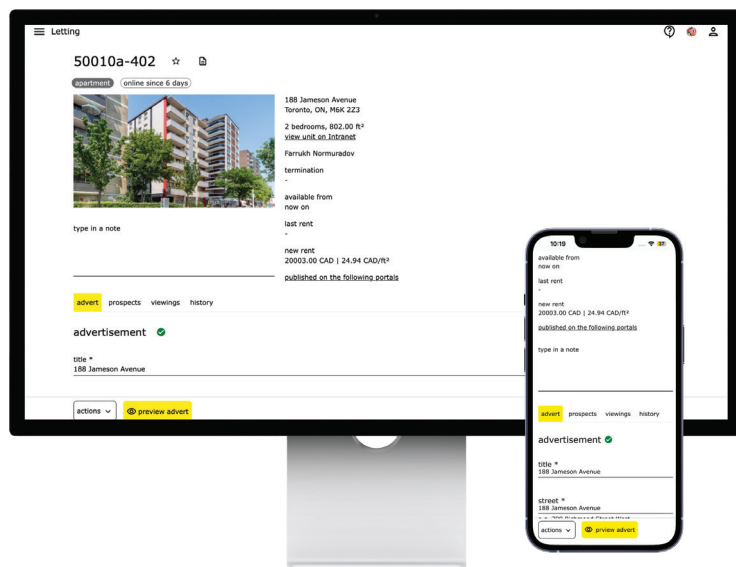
Letting

50010a-402

apartment online since 6 days

188 Jameson Avenue
Toronto, ON, M6K 2Z3

2 bedrooms, 802.00 ft²
view unit on Intranet

Farrukh Normuradov

termination
-

available from
now on

last rent
-

new rent
20003.00 CAD | 24.94 CAD/ft²

published on the following portals

type in a note

advert prospects viewings history

advertisement

title *
188 Jameson Avenue

actions preview advert

10:19

available from
now on

last rent
-

new rent
20003.00 CAD | 24.94 CAD/ft²

published on the following portals

type in a note

advert prospects viewings history

advertisement

title *
188 Jameson Avenue

street *
188 Jameson Avenue

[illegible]

actions preview advert